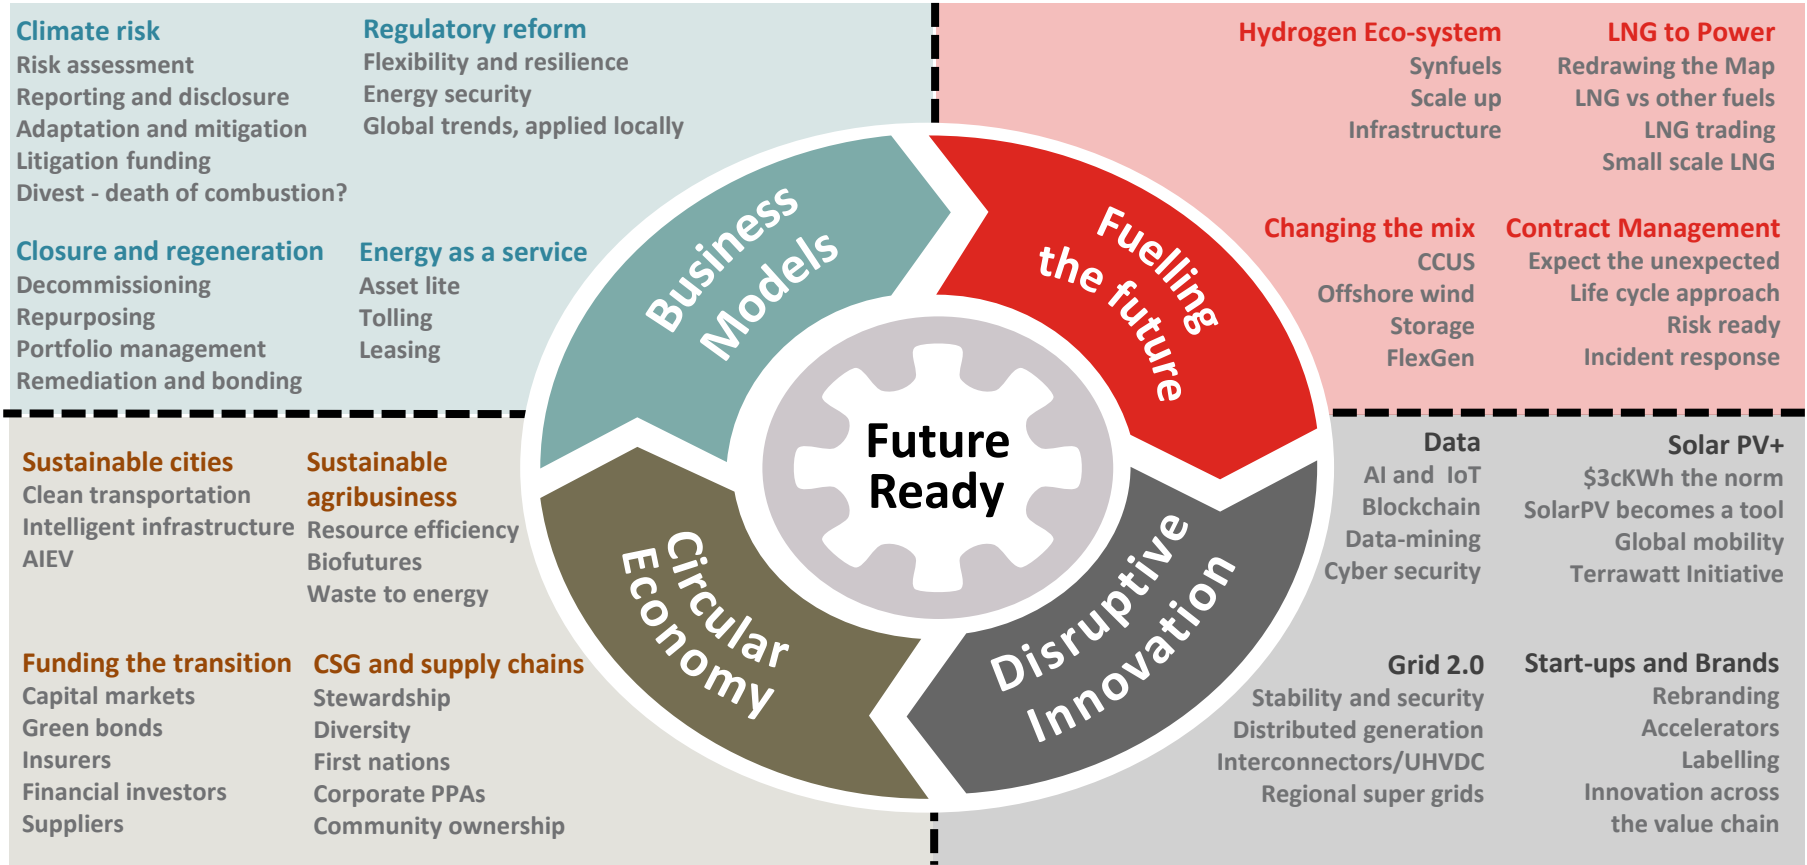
Climate risk
Risk assessment
Reporting and disclosure
Adaptation and mitigation
Litigation funding
Divest - death of combustion?

Regulatory reform
Flexibility and resilience
Energy security
Global trends, applied locally

Closure and regeneration
Decommissioning
Repurposing
Portfolio management
Remediation and bonding

Energy as a service
Asset lite
Tolling
Leasing

Hydrogen Eco-system
Synfuels
Scale up
Infrastructure

LNG to Power
Redrawing the Map
LNG vs other fuels
LNG trading
Small scale LNG

Changing the mix
CCUS
Offshore wind
Storage
FlexGen

Contract Management
Expect the unexpected
Life cycle approach
Risk ready
Incident response

Business Models

Fuelling the future

Future Ready

Circular Economy

Disruptive Innovation

Sustainable cities
Clean transportation
Intelligent infrastructure
AIEV

Sustainable agribusiness
Resource efficiency
Biofutures
Waste to energy

Funding the transition
Capital markets
Green bonds
Insurers
Financial investors
Suppliers

CSG and supply chains
Stewardship
Diversity
First nations
Corporate PPAs
Community ownership

Data
AI and IoT
Blockchain
Data-mining
Cyber security

Solar PV+
$3cKWh the norm
SolarPV becomes a tool
Global mobility
Terrawatt Initiative

Grid 2.0
Stability and security
Distributed generation
Interconnectors/UHVDC
Regional super grids

Start-ups and Brands
Rebranding
Accelerators
Labelling
Innovation across the value chain